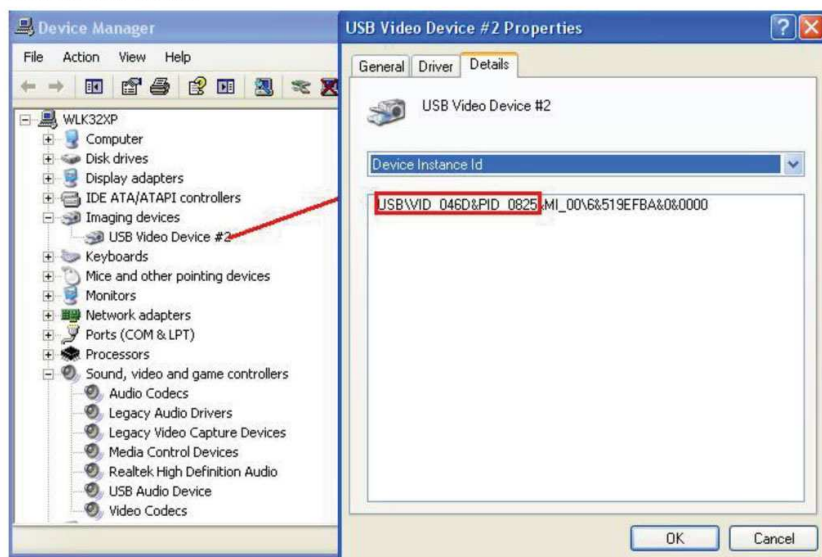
Device Manager

File Action View Help

WLK32XP
Computer
Disk drives
Display adapters
IDE ATA/ATAPI controllers
Imaging devices
USB Video Device #2
Keyboards
Mice and other pointing devices
Monitors
Network adapters
Ports (COM & LPT)
Processors
Sound, video and game controllers
Audio Codecs
Legacy Audio Drivers
Legacy Video Capture Devices
Media Control Devices
Realtek High Definition Audio
USB Audio Device
Video Codecs

USB Video Device #2 Properties

General Driver Details

USB Video Device #2

Device Instance Id

USB\VID_046D&PID_0825&MI_00\6&519EFBA&0&0000

OK Cancel